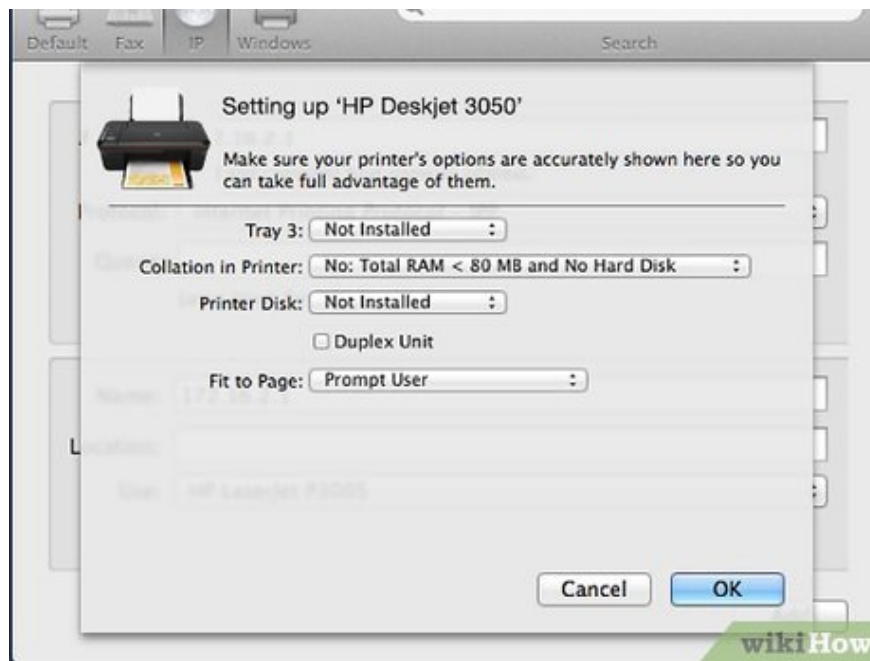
Default Fax IP Windows

Search

Setting up 'HP Deskjet 3050'

Make sure your printer's options are accurately shown here so you can take full advantage of them.

Tray 3: Not Installed

Collation in Printer: No: Total RAM < 80 MB and No Hard Disk

Printer Disk: Not Installed

Duplex Unit

Fit to Page: Prompt User

Name: 172.16.2.1

Location:

Use: HP LaserJet P3005

Cancel OK

wikiHow